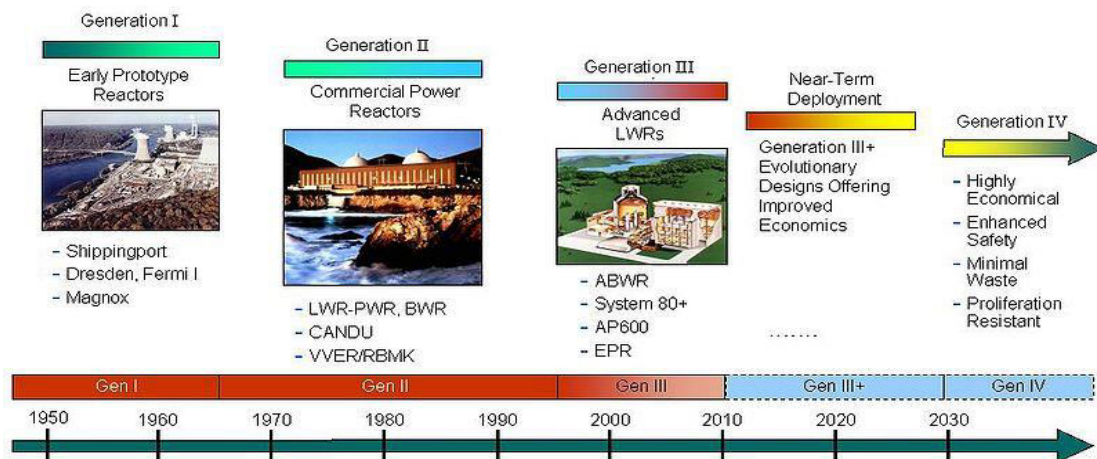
Generation I

Early Prototype Reactors

- Shippingport
- Dresden, Fermi I
- Magnox

Generation II

Commercial Power Reactors

- LWR-PWR, BWR
- CANDU
- VVER/RBMK

Generation III

Advanced LWRs

- ABWR
- System 80+
- AP600
- EPR

Near-Term Deployment

Generation III+ Evolutionary Designs Offering Improved Economics

.......

Generation IV

- Highly Economical
- Enhanced Safety
- Minimal Waste
- Proliferation Resistant

Gen I | Gen II | Gen III | Gen III+ | Gen IV

1950 1960 1970 1980 1990 2000 2010 2020 2030